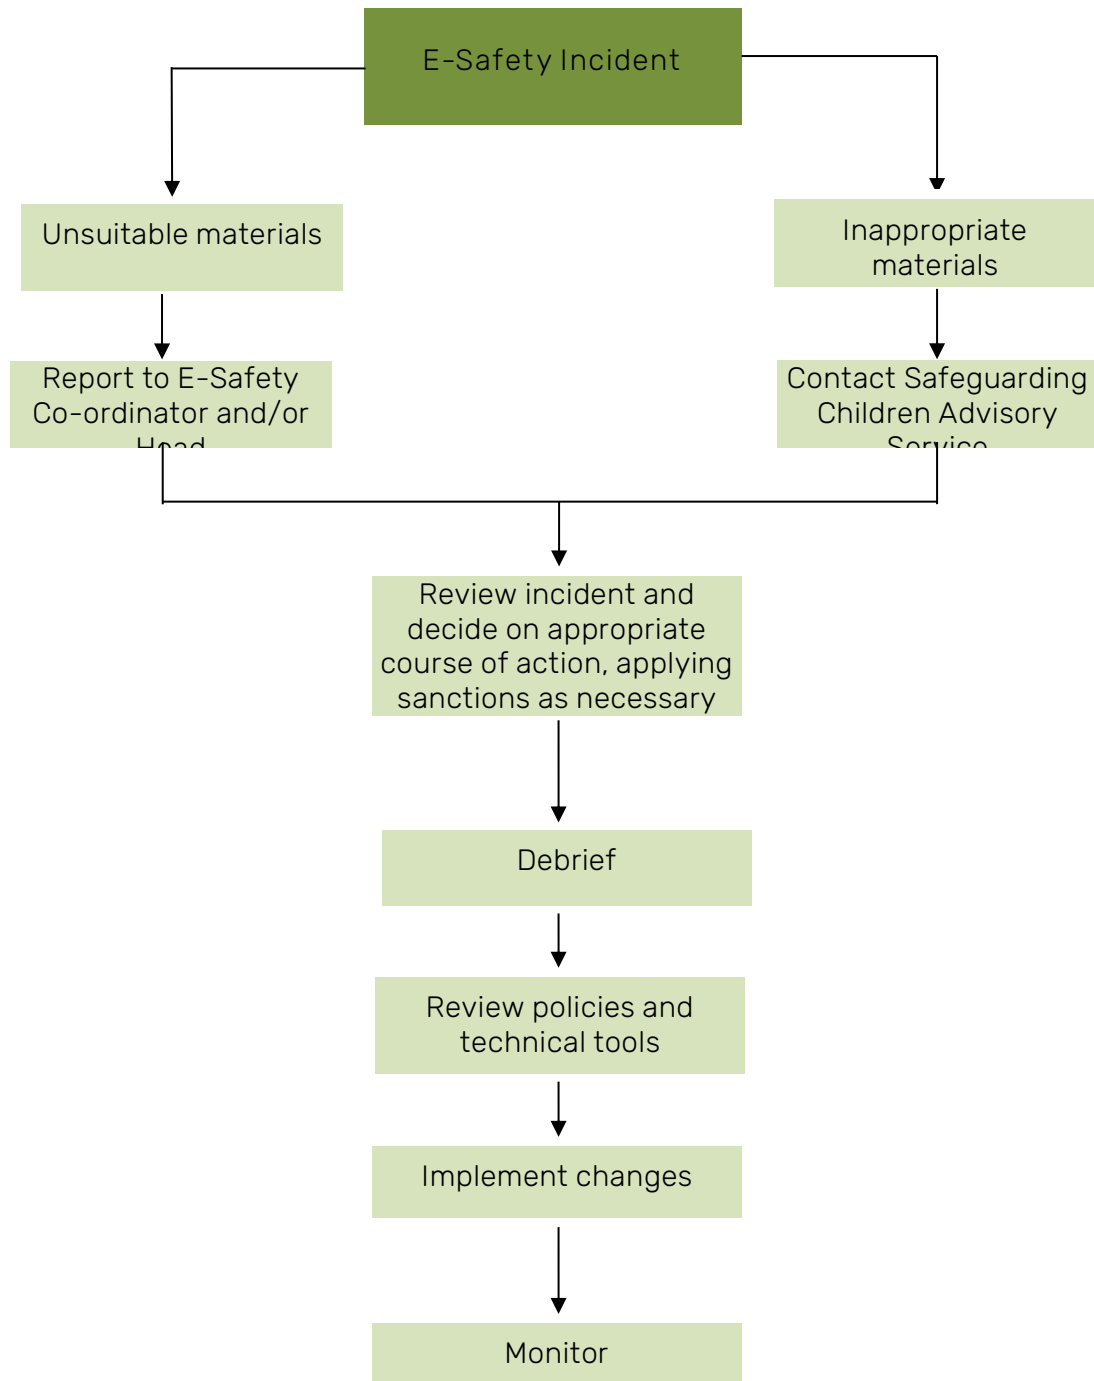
E-Safety Incident

Unsuitable materials

Inappropriate materials

Report to E-Safety Co-ordinator and/or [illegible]

Contact Safeguarding Children Advisory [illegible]

Review incident and decide on appropriate course of action, applying sanctions as necessary

Debrief

Review policies and technical tools

Implement changes

Monitor